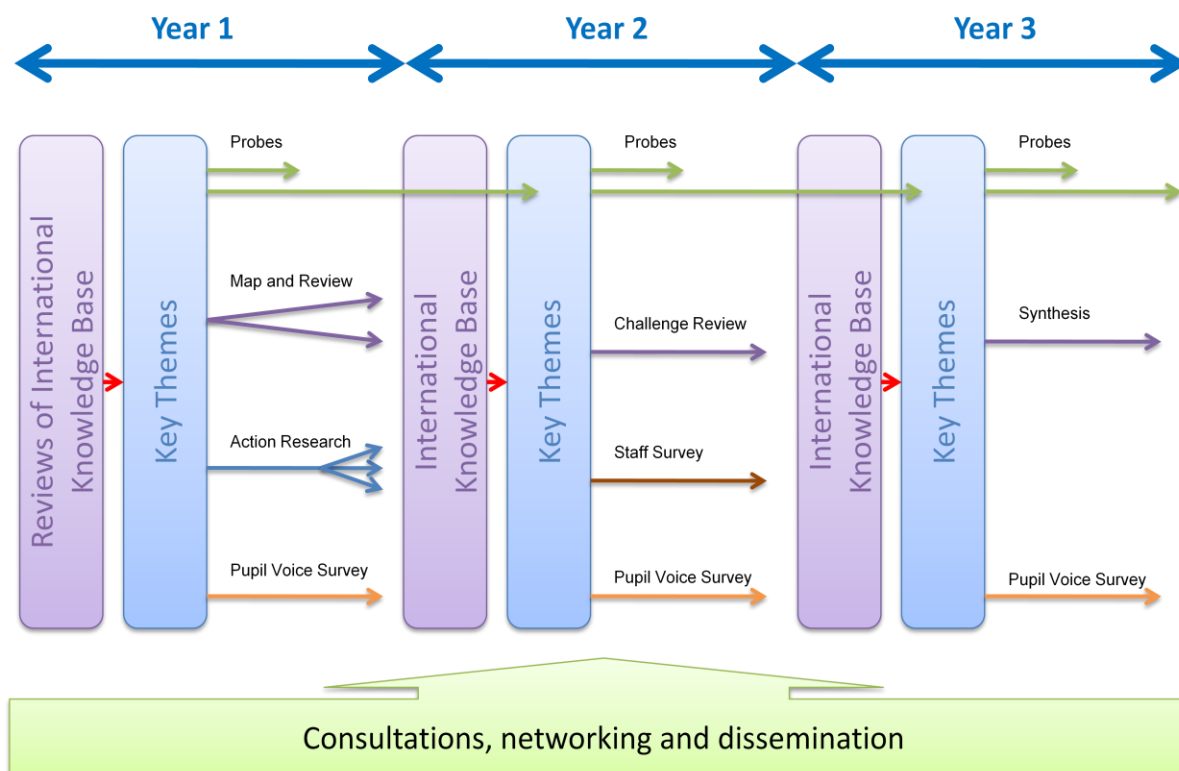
Year 1

Year 2

Year 3

Reviews of International Knowledge Base

Key Themes

Probes

Map and Review

Action Research

Pupil Voice Survey

International Knowledge Base

Key Themes

Probes

Challenge Review

Staff Survey

Pupil Voice Survey

International Knowledge Base

Key Themes

Probes

Synthesis

Pupil Voice Survey

Consultations, networking and dissemination